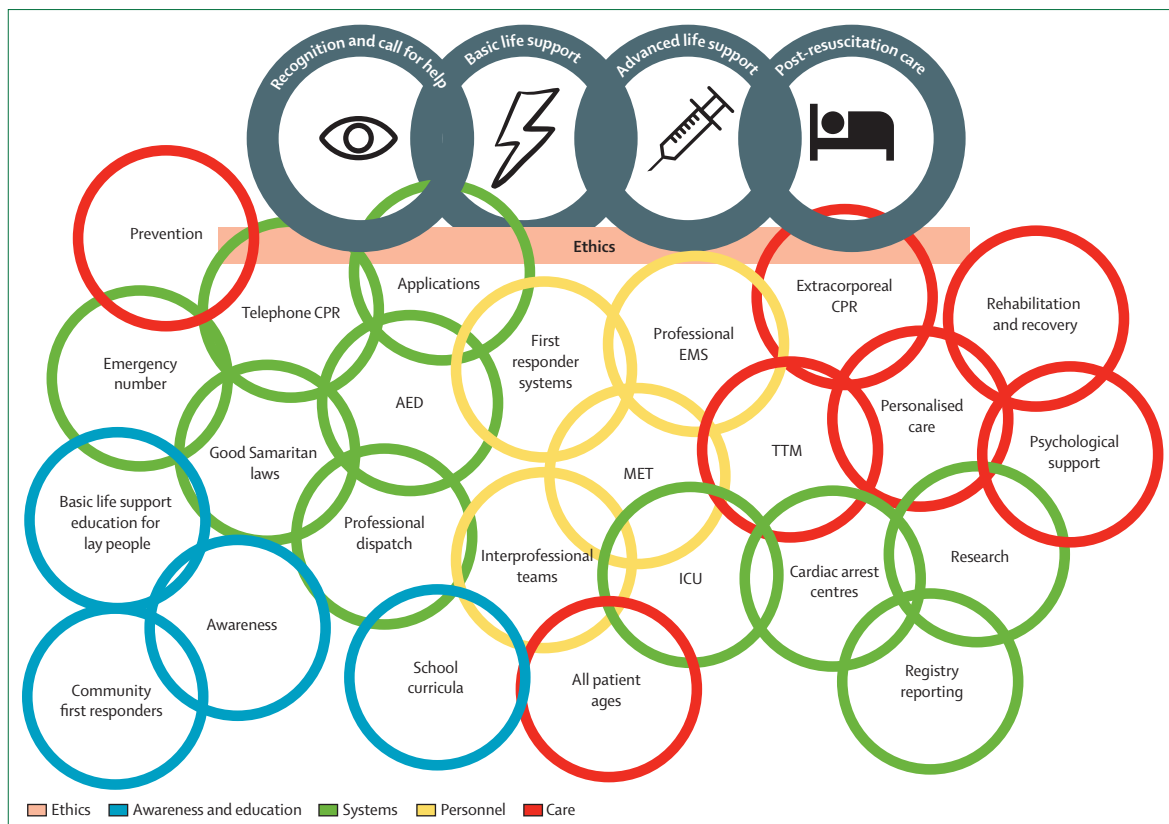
Recognition and call for help
Basic life support
Advanced life support
Post-resuscitation care

Ethics

Prevention

Telephone CPR

Applications

First responder systems

Professional EMS

Extracorporeal CPR

Rehabilitation and recovery

Emergency number

AED

Personalised care

TTM

Psychological support

Good Samaritan laws

MET

Basic life support education for lay people

Professional dispatch

Interprofessional teams

ICU

Cardiac arrest centres

Research

Awareness

Community first responders

School curricula

All patient ages

Registry reporting

Ethics
Awareness and education
Systems
Personnel
Care